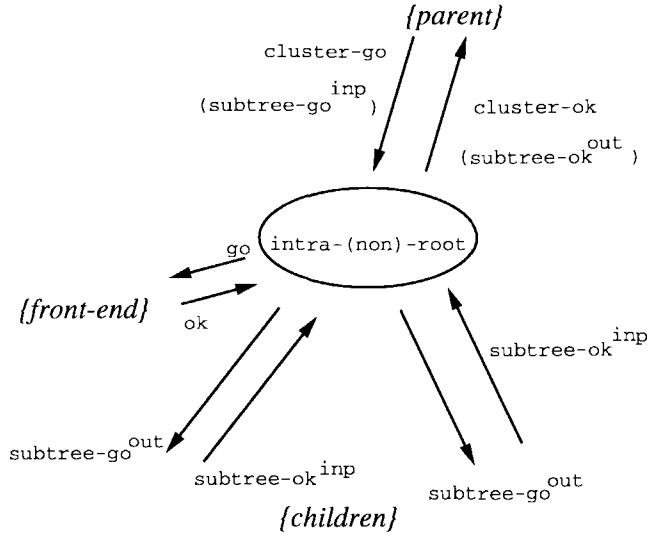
{parent}

cluster-go
(subtree-go$^{inp}$)

cluster-ok
(subtree-ok$^{out}$)

go

intra-(non)-root

{front-end}

ok

subtree-ok$^{inp}$

subtree-go$^{out}$

subtree-ok$^{inp}$

subtree-go$^{out}$

{children}